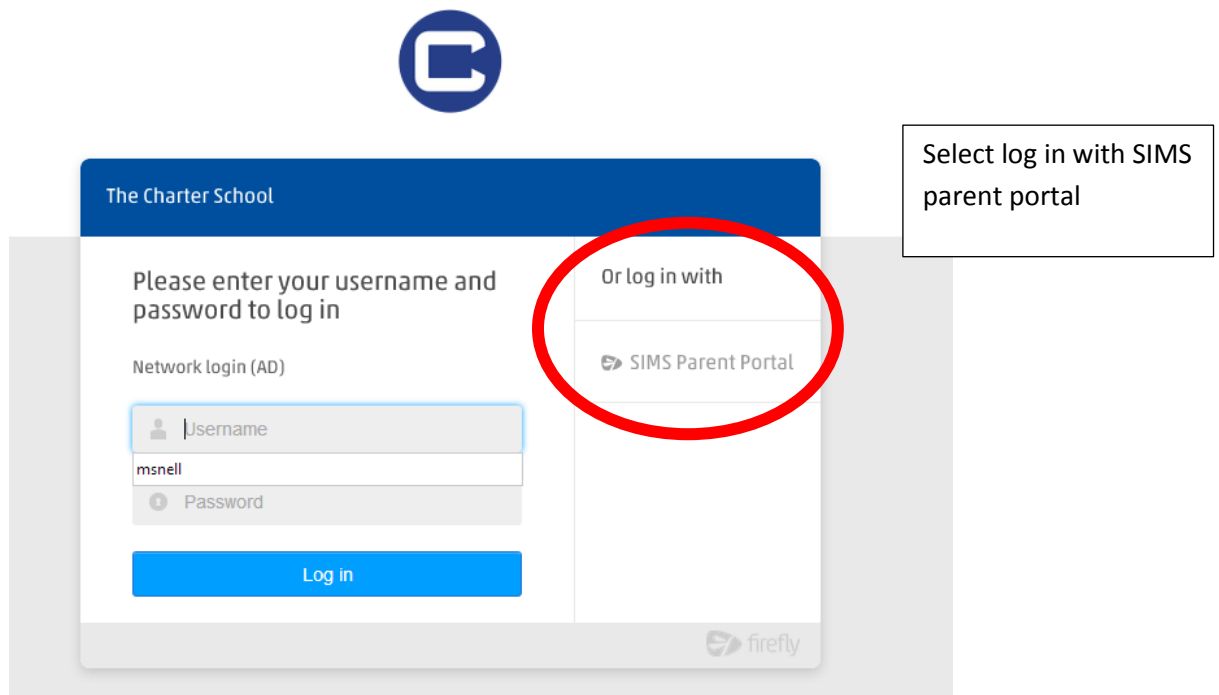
Select log in with SIMS parent portal

The Charter School

Please enter your username and password to log in

Network login (AD)

Username

msnell

Password

Log in

Or log in with

SIMS Parent Portal

firefly